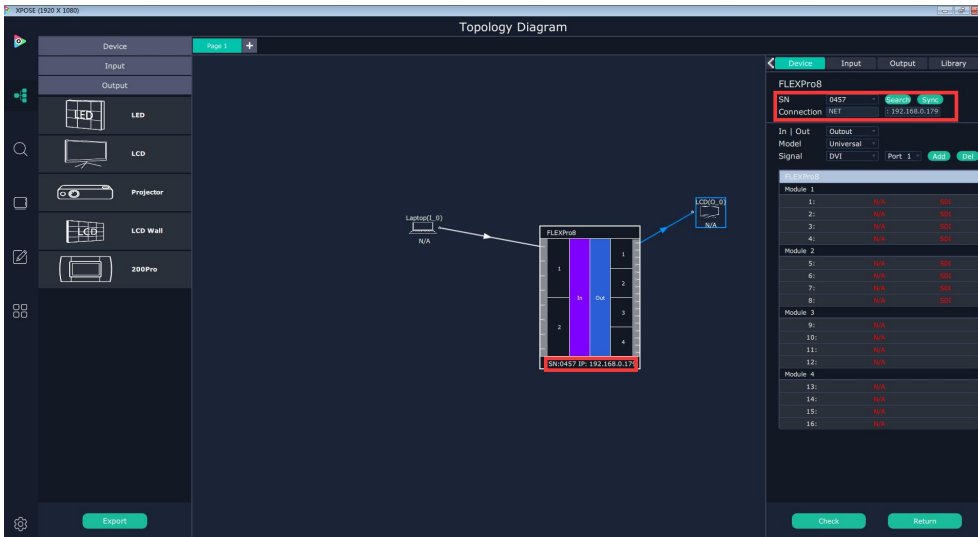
XPOSE (1920 X 1080)

Topology Diagram

Device
Input
Output

LED
LED
LCD
Projector
LCD
LCD Wall
200Pro

Export

Page 1 +

Laptop(1_0)
N/A

FLEXPro8
1
2
In
Out
1
2
3
4
SN:0457 IP: 192.168.0.179

LCD(0_0)
N/A

Device Input Output Library

FLEXPro8
SN 0457 Search Sync
Connection NET : 192.168.0.179
In | Out Output
Model Universal
Signal DVI Port 1 Add Del

FLEXPro8
Module 1
1: N/A SDI
2: N/A SDI
3: N/A SDI
4: N/A SDI
Module 2
5: N/A SDI
6: N/A SDI
7: N/A SDI
8: N/A SDI
Module 3
9: N/A
10: N/A
11: N/A
12: N/A
Module 4
13: N/A
14: N/A
15: N/A
16: N/A

Check
Return